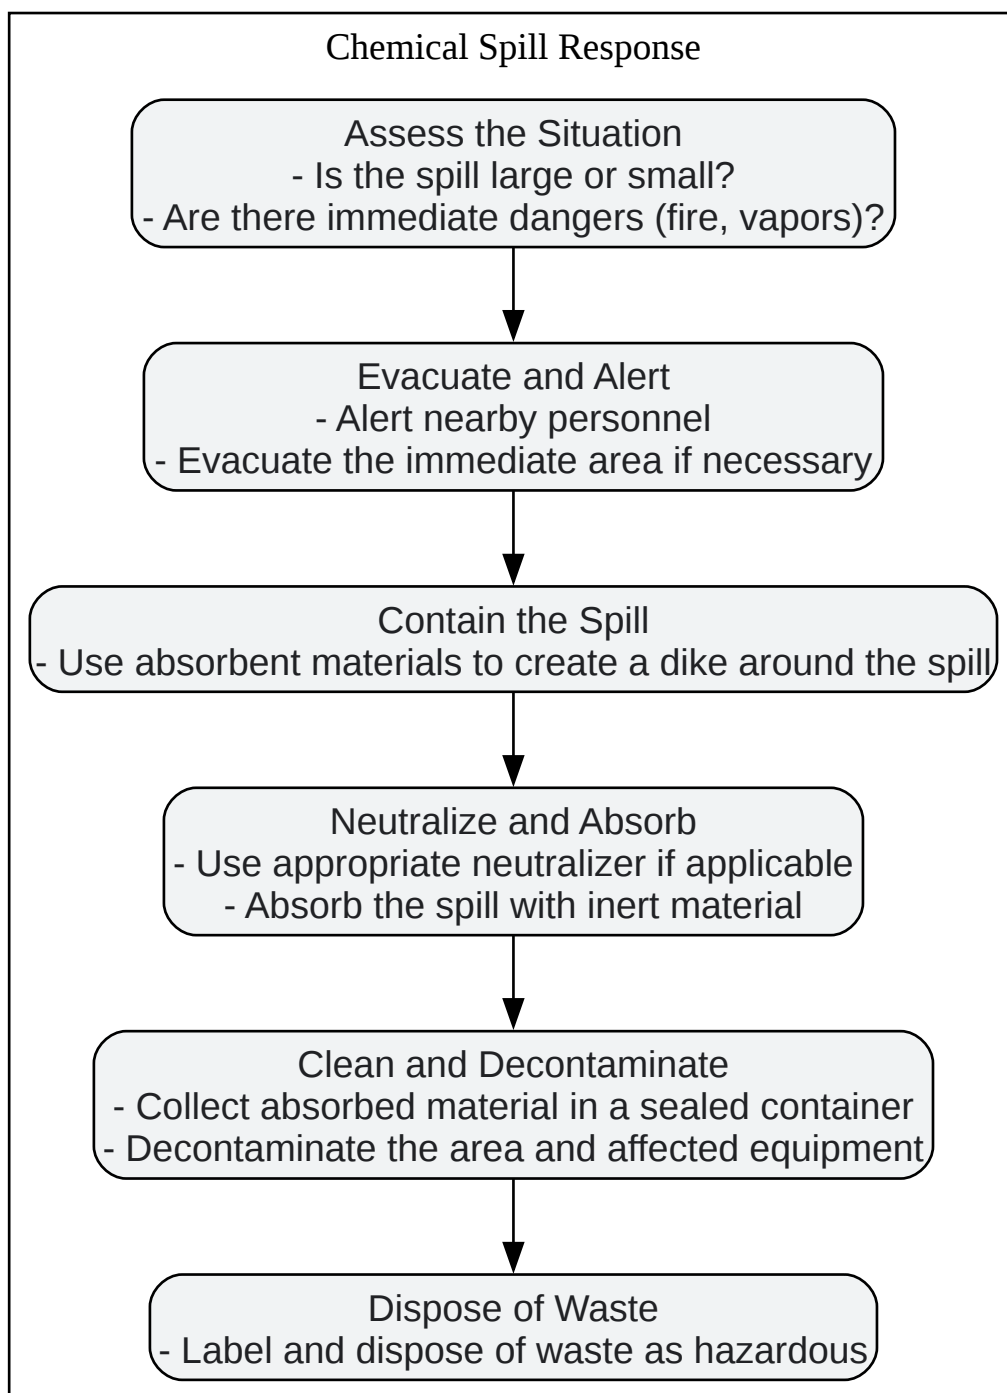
Chemical Spill Response

Assess the Situation
- Is the spill large or small?
- Are there immediate dangers (fire, vapors)?

Evacuate and Alert
- Alert nearby personnel
- Evacuate the immediate area if necessary

Contain the Spill
- Use absorbent materials to create a dike around the spill

Neutralize and Absorb
- Use appropriate neutralizer if applicable
- Absorb the spill with inert material

Clean and Decontaminate
- Collect absorbed material in a sealed container
- Decontaminate the area and affected equipment

Dispose of Waste
- Label and dispose of waste as hazardous